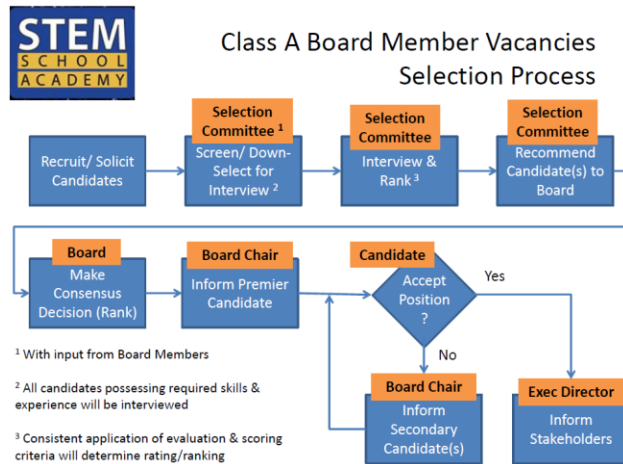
STEM
SCHOOL
ACADEMY

Class A Board Member Vacancies
Selection Process

Recruit/ Solicit Candidates

Selection Committee $^1$
Screen/ Down-Select for Interview $^2$

Selection Committee
Interview & Rank $^3$

Selection Committee
Recommend Candidate(s) to Board

Board
Make Consensus Decision (Rank)

Board Chair
Inform Premier Candidate

Candidate
Accept Position ?

Yes

No

Board Chair
Inform Secondary Candidate(s)

Exec Director
Inform Stakeholders

$^1$ With input from Board Members

$^2$ All candidates possessing required skills & experience will be interviewed

$^3$ Consistent application of evaluation & scoring criteria will determine rating/ranking